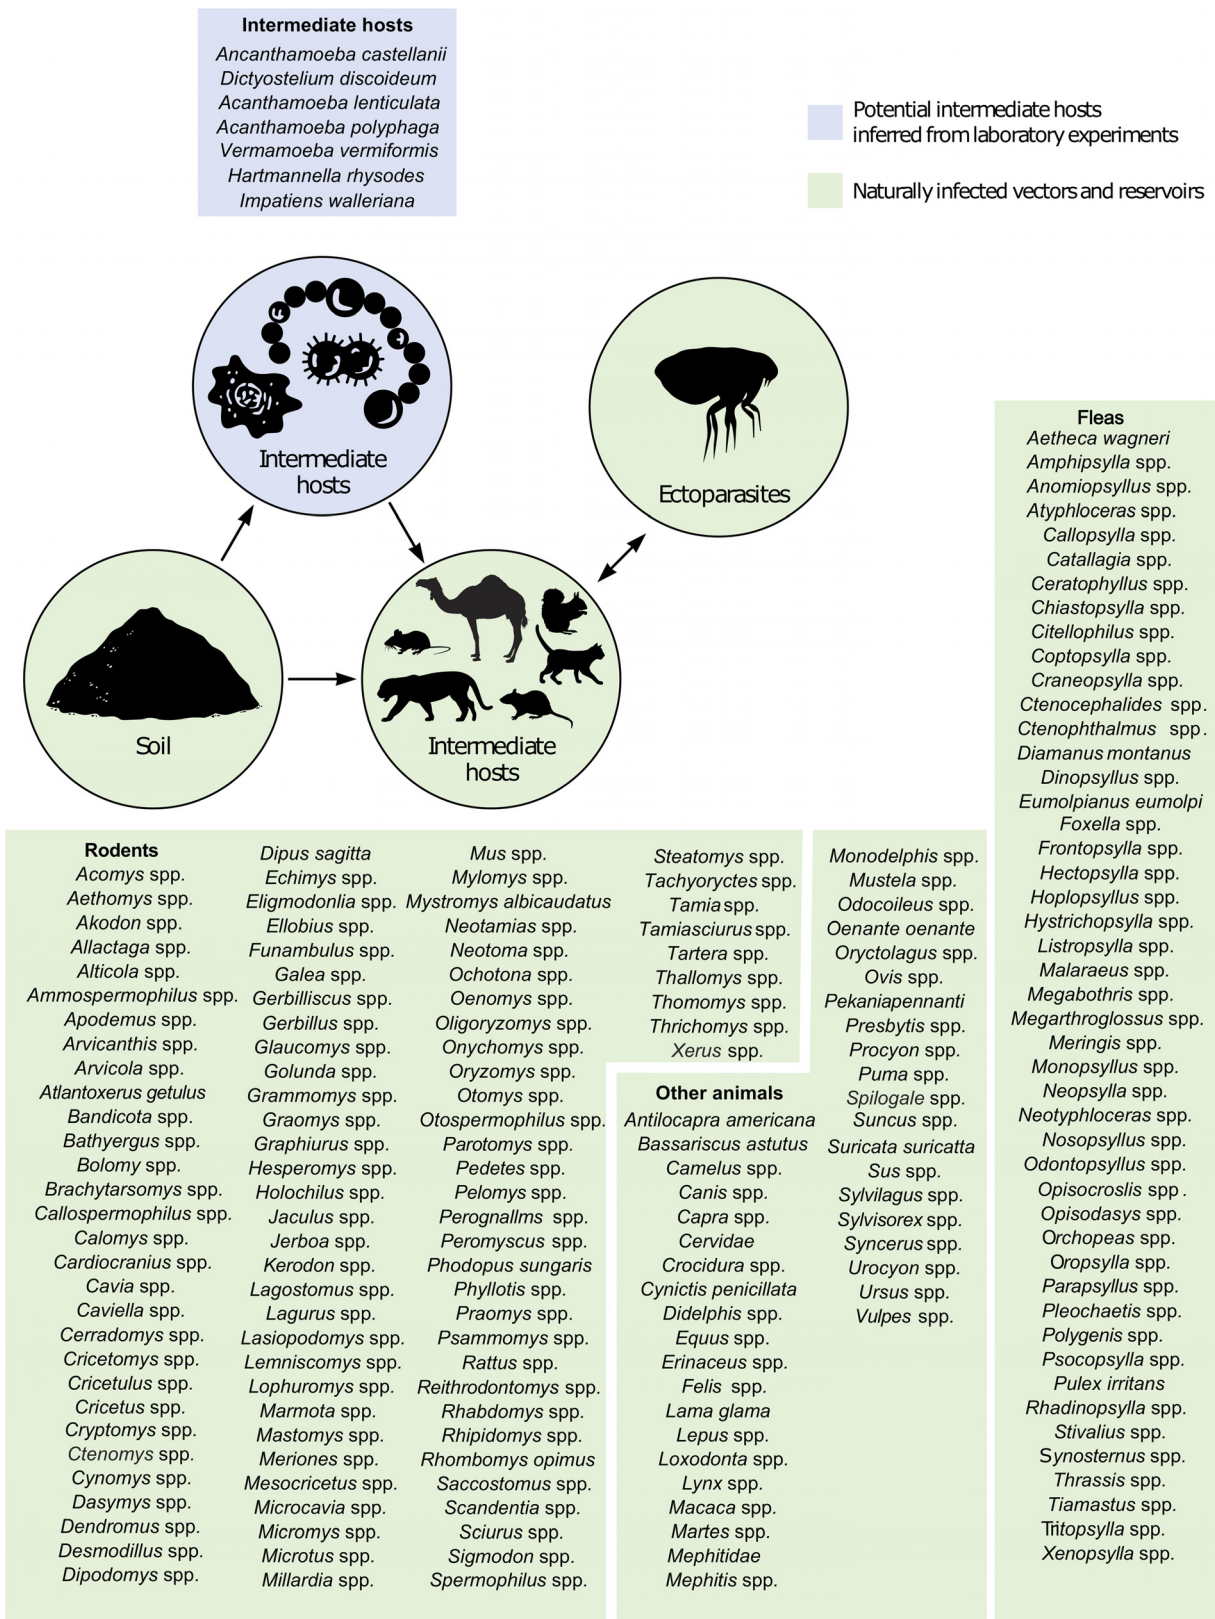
Intermediate hosts
Ancanthamoeba castellanii
Dictyostelium discoideum
Acanthamoeba lenticulata
Acanthamoeba polyphaga
Vermamoeba vermiformis
Hartmannella rhysodes
Impatiens walleriana

Potential intermediate hosts inferred from laboratory experiments

Naturally infected vectors and reservoirs

Intermediate hosts

Ectoparasites

Soil

Intermediate hosts

Rodents
Acomys spp.
Aethomys spp.
Akodon spp.
Allactaga spp.
Alticola spp.
Ammospermophilus spp.
Apodemus spp.
Arvicanthis spp.
Arvicola spp.
Atlantoxerus getulus
Bandicota spp.
Bathyergus spp.
Bolomy spp.
Brachytarsomys spp.
Callospermophilus spp.
Calomys spp.
Cardiocranius spp.
Cavia spp.
Caviella spp.
Cerradomys spp.
Cricetomys spp.
Cricetulus spp.
Cricetus spp.
Cryptomys spp.
Ctenomys spp.
Cynomys spp.
Dasymys spp.
Dendromus spp.
Desmodillus spp.
Dipodomys spp.

Dipus sagitta
Echimys spp.
Eligmodonlia spp.
Ellobius spp.
Funambulus spp.
Galea spp.
Gerbilliscus spp.
Gerbillus spp.
Glaucomys spp.
Golunda spp.
Grammomys spp.
Graomys spp.
Graphiurus spp.
Hesperomys spp.
Holochilus spp.
Jaculus spp.
Jerboa spp.
Kerodon spp.
Lagostomus spp.
Lagurus spp.
Lasiopodomys spp.
Lemniscomys spp.
Lophuromys spp.
Marmota spp.
Mastomys spp.
Meriones spp.
Mesocricetus spp.
Microcavia spp.
Micromys spp.
Microtus spp.
Millardia spp.

Mus spp.
Mylomys spp.
Mystromys albicaudatus
Neotamias spp.
Neotoma spp.
Ochotona spp.
Oenomys spp.
Oligoryzomys spp.
Onychomys spp.
Oryzomys spp.
Otomys spp.
Otospermophilus spp.
Parotomys spp.
Pedetes spp.
Pelomys spp.
Perognallms spp.
Peromyscus spp.
Phodopus sungaris
Phyllotis spp.
Praomys spp.
Psammomys spp.
Rattus spp.
Reithrodontomys spp.
Rhabdomys spp.
Rhipidomys spp.
Rhombomys opimus
Saccostomus spp.
Scandentia spp.
Sciurus spp.
Sigmodon spp.
Spermophilus spp.

Steatomys spp.
Tachyoryctes spp.
Tamia spp.
Tamiasciurus spp.
Tartera spp.
Thallomys spp.
Thomomys spp.
Thrichomys spp.
Xerus spp.

Other animals
Antilocapra americana
Bassariscus astutus
Camelus spp.
Canis spp.
Capra spp.
Cervidae
Crocidura spp.
Cynictis penicillata
Didelphis spp.
Equus spp.
Erinaceus spp.
Felis spp.
Lama glama
Lepus spp.
Loxodonta spp.
Lynx spp.
Macaca spp.
Martes spp.
Mephitidae
Mephitis spp.

Monodelphis spp.
Mustela spp.
Odocoileus spp.
Oenante oenante
Oryctolagus spp.
Ovis spp.
Pekaniapennanti
Presbytis spp.
Procyon spp.
Puma spp.
Spilogale spp.
Suncus spp.
Suricata suricatta
Sus spp.
Sylvilagus spp.
Sylvisorex spp.
Syncerus spp.
Urocyon spp.
Ursus spp.
Vulpes spp.

Fleas
Aetheca wagneri
Amphipsylla spp.
Anomiopsyllus spp.
Atyphloceras spp.
Callopsylla spp.
Catallagia spp.
Ceratophyllus spp.
Chiastopsylla spp.
Citellophilus spp.
Coptopsylla spp.
Craneopsylla spp.
Ctenocephalides spp.
Ctenophthalmus spp.
Diamanus montanus
Dinopsyllus spp.
Eumolpianus eumolpi
Foxella spp.
Frontopsylla spp.
Hectopsylla spp.
Hoplopsyllus spp.
Hystrichopsylla spp.
Listropsylla spp.
Malaraeus spp.
Megabothris spp.
Megarthroglossus spp.
Meringis spp.
Monopsyllus spp.
Neopsylla spp.
Neotyphloceras spp.
Nosopsyllus spp.
Odontopsyllus spp.
Opisocroslis spp.
Opisodasys spp.
Orchopeas spp.
Oropsylla spp.
Parapsyllus spp.
Pleochaetis spp.
Polygenis spp.
Psocopsylla spp.
Pulex irritans
Rhadinopsylla spp.
Stivalius spp.
Synosternus spp.
Thrassis spp.
Tiamastus spp.
Tritopsylla spp.
Xenopsylla spp.